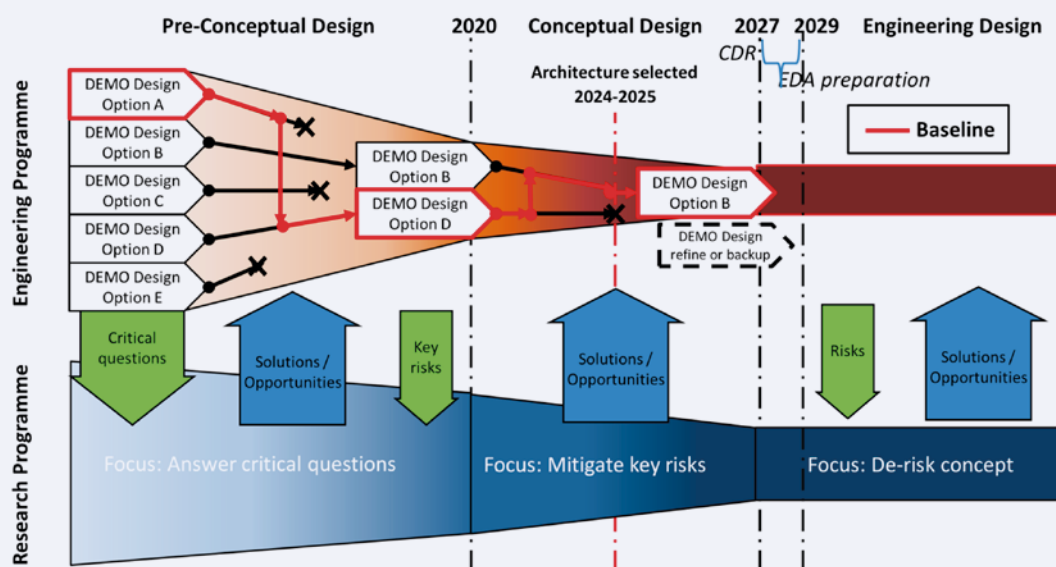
Pre-Conceptual Design

2020

Conceptual Design

2027

2029

Engineering Design

CDR

EDA preparation

Architecture selected 2024-2025

Baseline

Engineering Programme

DEMO Design Option A

DEMO Design Option B

DEMO Design Option C

DEMO Design Option D

DEMO Design Option E

DEMO Design Option B

DEMO Design Option D

DEMO Design Option B

DEMO Design refine or backup

Research Programme

Critical questions

Solutions / Opportunities

Key risks

Solutions / Opportunities

Risks

Solutions / Opportunities

Focus: Answer critical questions

Focus: Mitigate key risks

Focus: De-risk concept